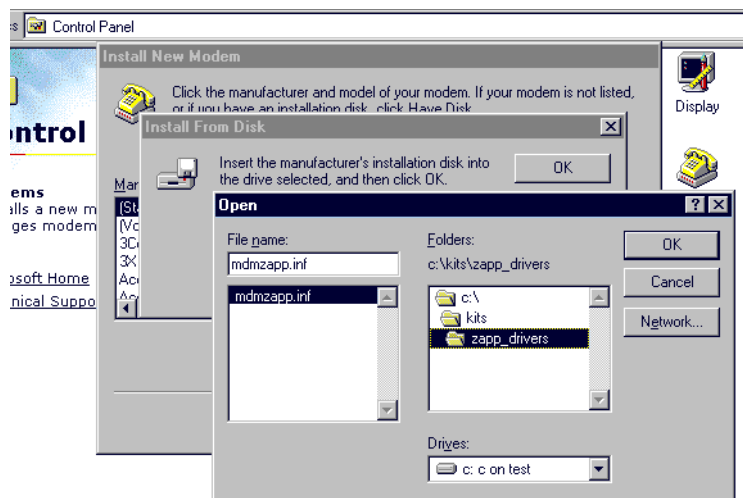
s Control Panel

ntrol

ems
alls a new m
ges modem

osoft Home
nical Suppo

Install New Modem

Click the manufacturer and model of your modem. If your modem is not listed, or if you have an installation disk, click Have Disk.

Mar
(St
(Vo
3C
3X
Ac
Ac

Install From Disk

Insert the manufacturer's installation disk into the drive selected, and then click OK.

OK

Display

Open

File name:
mdmzapp.inf

mdmzapp.inf

Folders:
c:\kits\zapp_drivers

c:\
kits
zapp_drivers

Drives:
c: c on test

OK
Cancel
Network...